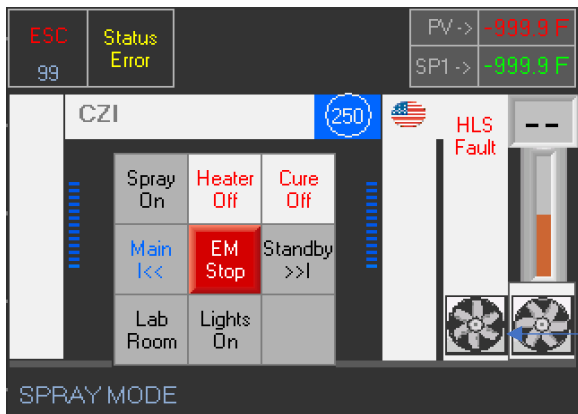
ESC
99

Status
Error

PV -> -999.9 F
SP1 -> -999.9 F

CZI
250

HLS
Fault

- -

| Spray On | Heater Off | Cure Off |
|---|---|---|
| Main I<< | EM Stop | Standby >>I |
| Lab Room | Lights On | |

SPRAY MODE